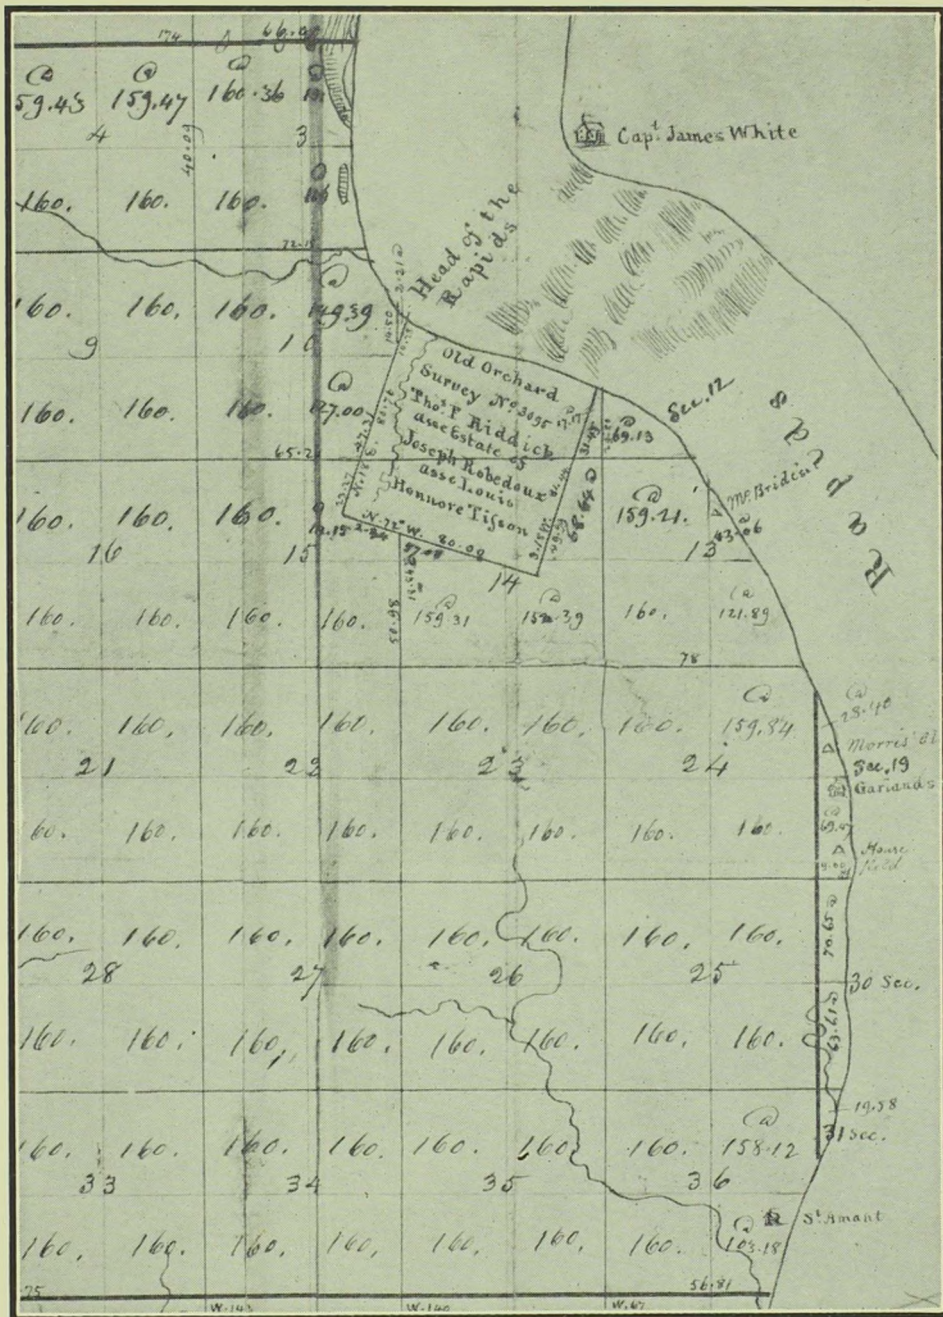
174
66.00
@
59.45
@
159.47
@
160.36
4
40.09
3
Capt. James White
160.
160.
160.
Head of the Rapids
160.
160.
160.
149.39
9
10
Old Orchard
Survey No. 3096
Thos. F. Riddick
assee Estate of
Joseph Robedoux
asse Louis
Honnore Tisson
Sec. 12
Rapids
160.
160.
160.
@
27.00
65.2
69.13
160.
160.
160.
@
159.21
Mr. Bride
N. 72° W. 80.00
16
15
14
13
160.
160.
160.
160.
159.31
158.39
160.
@
121.89
78
@
160.
160.
160.
160.
160.
160.
160.
@
159.84
@
28.40
21
22
23
24
Morris' Bl.
Sec. 19
Garlands
160.
160.
160.
160.
160.
160.
160.
160.
House Field
160.
160.
160.
160.
160.
160.
160.
160.
70.65
28
27
26
25
30 Sec.
160.
160.
160.
160.
160.
160.
160.
160.
19.58
@
160.
160.
160.
160.
160.
160.
160.
158.12
31 Sec.
33
34
35
36
St. Amant
160.
160.
160.
160.
160.
160.
160.
@
103.18
25
W. 143
W. 140
W. 67
56.81